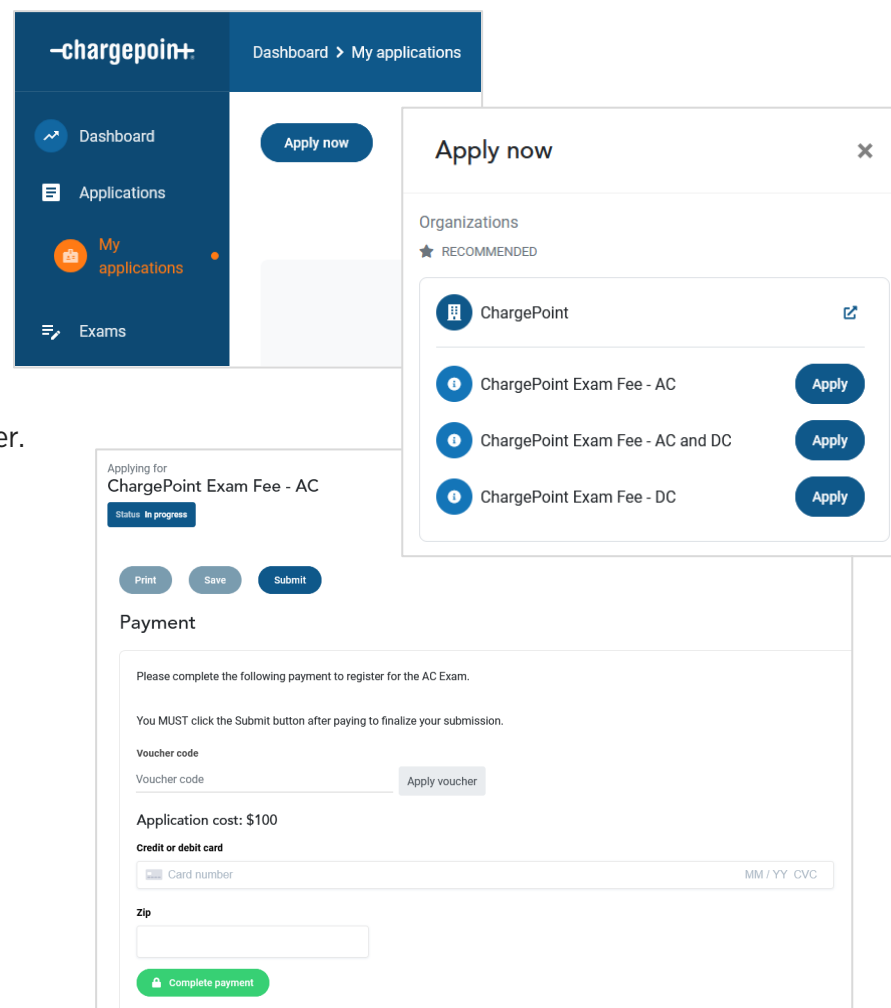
-chargepoin+

Dashboard > My applications

Dashboard

Applications

My applications

Exams

Apply now

Apply now

Organizations

RECOMMENDED

ChargePoint

ChargePoint Exam Fee - AC

Apply

ChargePoint Exam Fee - AC and DC

Apply

ChargePoint Exam Fee - DC

Apply

er.

Applying for

ChargePoint Exam Fee - AC

Status In progress

Print

Save

Submit

Payment

Please complete the following payment to register for the AC Exam.

You MUST click the Submit button after paying to finalize your submission.

Voucher code

Voucher code

Apply voucher

Application cost: $100

Credit or debit card

Card number

MM / YY CVC

Zip

Complete payment